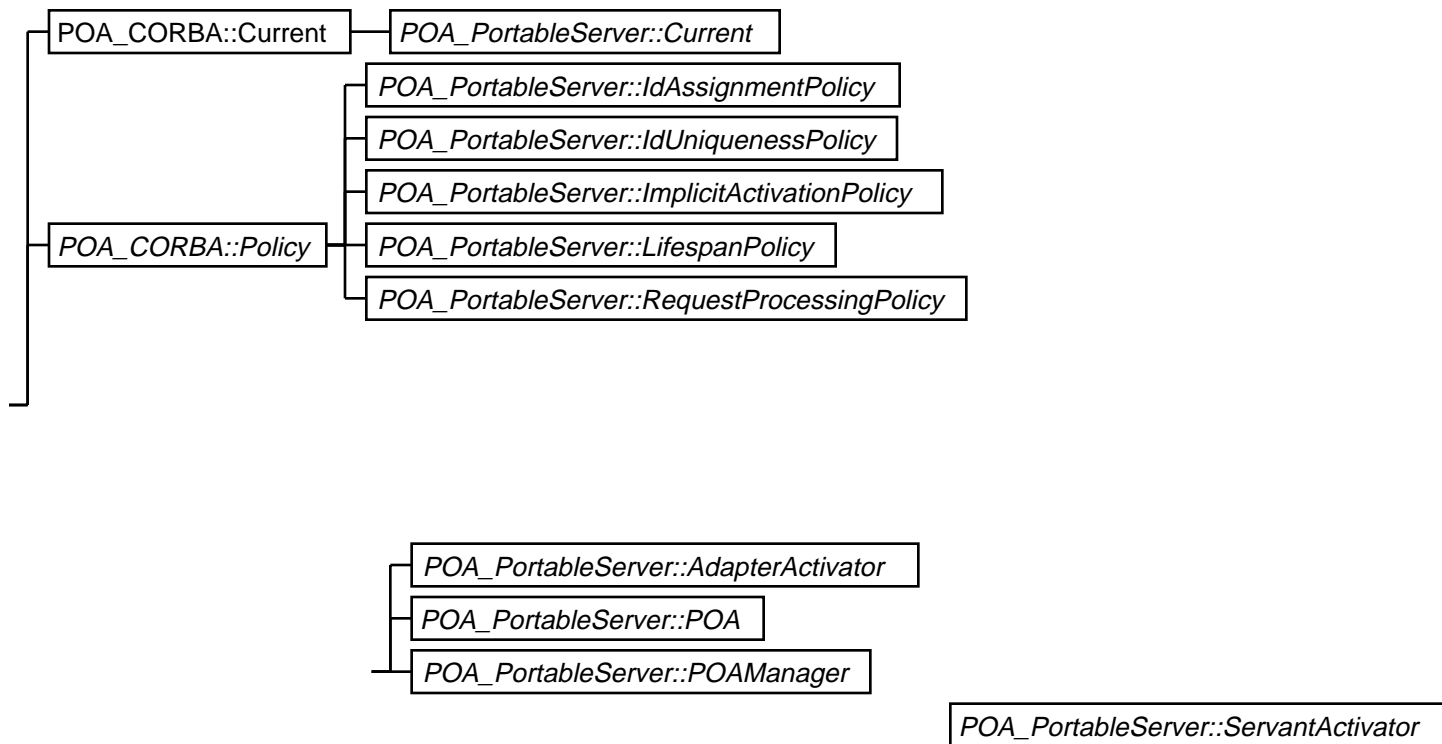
POA_CORBA::Current

POA_PortableServer::Current

POA_PortableServer::IdAssignmentPolicy

POA_PortableServer::IdUniquenessPolicy

POA_PortableServer::ImplicitActivationPolicy

POA_CORBA::Policy

POA_PortableServer::LifespanPolicy

POA_PortableServer::RequestProcessingPolicy

POA_PortableServer::AdapterActivator

POA_PortableServer::POA

POA_PortableServer::POAManager

POA_PortableServer::ServantActivator